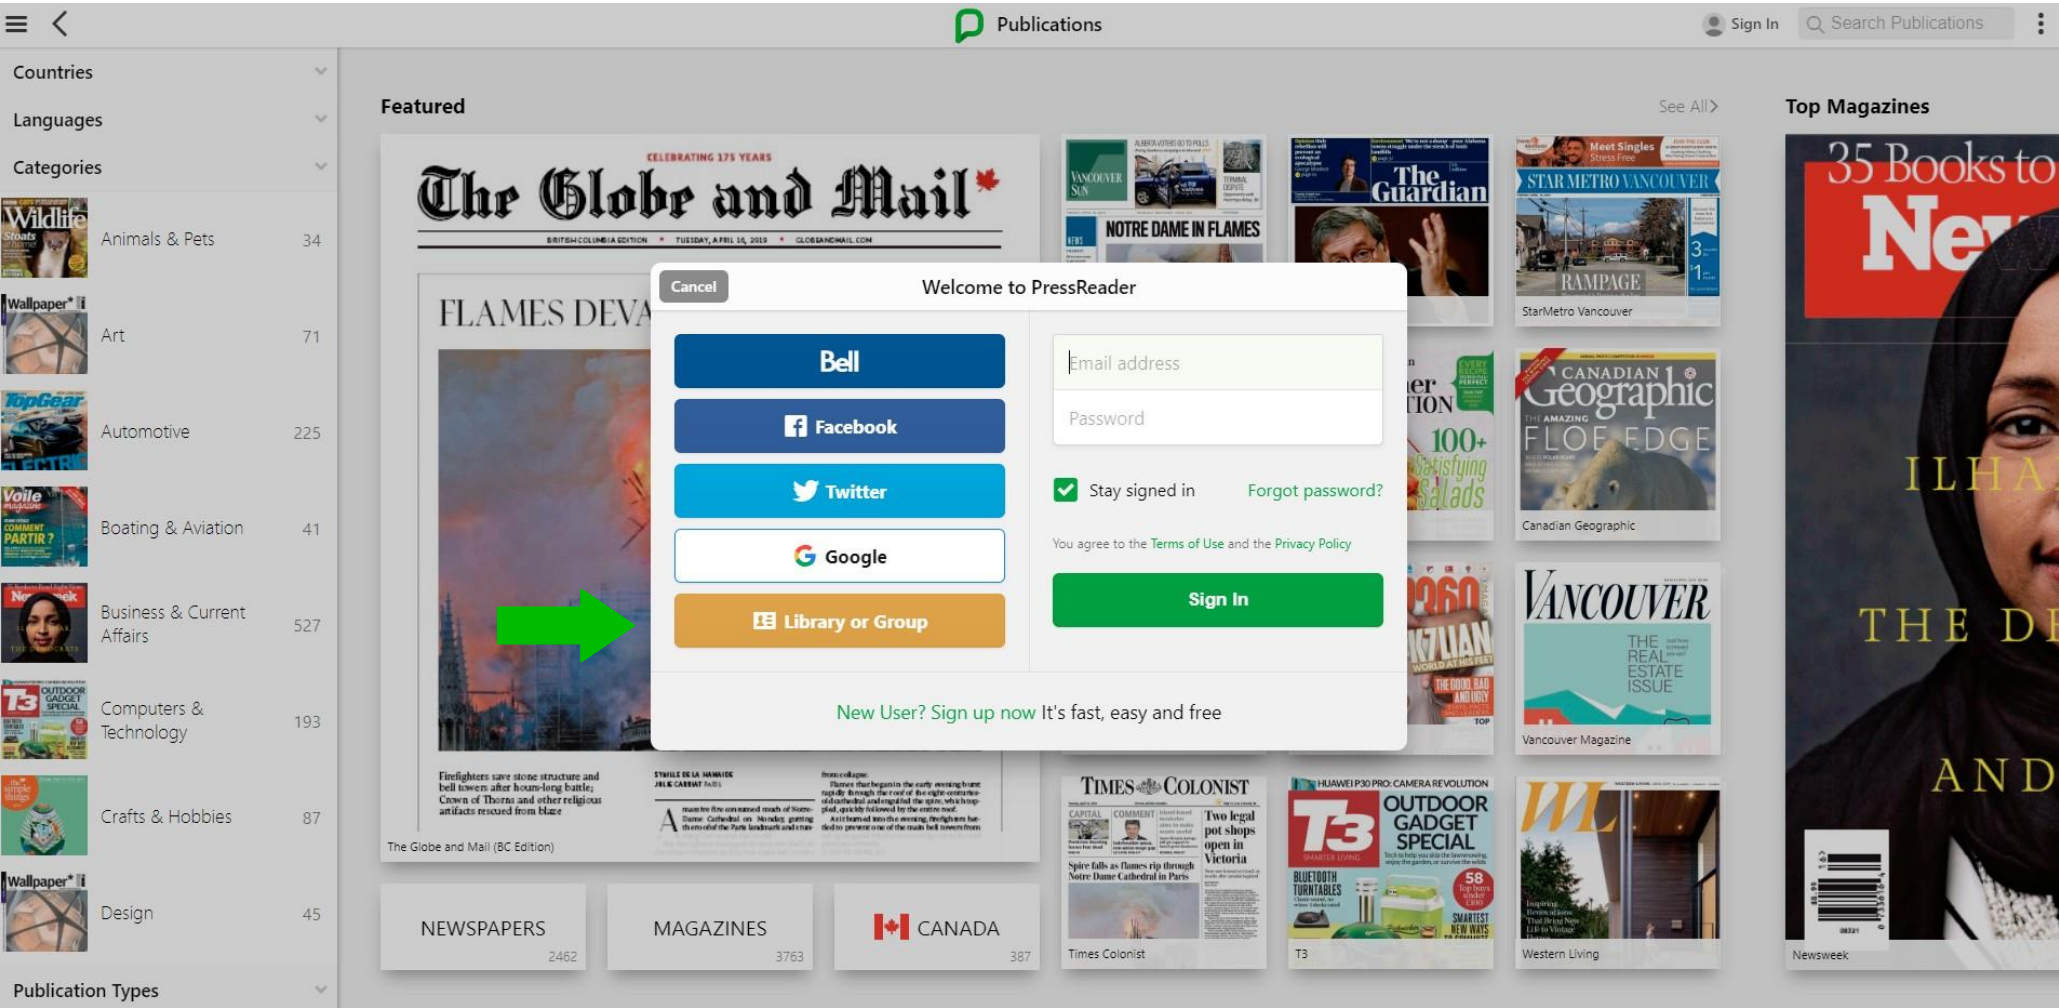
Publications

Sign In

Search Publications

Countries

Languages

Categories

Animals & Pets 34

Art 71

Automotive 225

Boating & Aviation 41

Business & Current Affairs 527

Computers & Technology 193

Crafts & Hobbies 87

Design 45

Publication Types

Featured

See All >

Top Magazines

CELEBRATING 175 YEARS

The Globe and Mail

BRITISH COLUMBIA EDITION • TUESDAY, APRIL 16, 2019 • GLOBEANDMAIL.COM

FLAMES DEVA

Firefighters save stone structure and bell towers after hours-long battle; Crown of Thorns and other religious artifacts rescued from blaze

The Globe and Mail (BC Edition)

NOTRE DAME IN FLAMES

The Guardian

STAR METRO VANCOUVER

RAMPAGE

StarMetro Vancouver

CANADIAN Geographic

FLOE EDGE

Canadian Geographic

100+ Satisfying Salads

VANCOUVER

THE REAL ESTATE ISSUE

Vancouver Magazine

TIMES COLONIST

Two legal pot shops open in Victoria

Spire falls as flames rip through Notre Dame Cathedral in Paris

Times Colonist

HUAWEI P30 PRO: CAMERA REVOLUTION

T3

OUTDOOR GADGET SPECIAL

T3

WL

Western Living

35 Books to

New

Newsweek

NEWSPAPERS 2462

MAGAZINES 3763

CANADA 387

Cancel

Welcome to PressReader

Bell

Facebook

Twitter

Google

Library or Group

Email address

Password

Stay signed in

Forgot password?

You agree to the Terms of Use and the Privacy Policy

Sign In

New User? Sign up now It's fast, easy and free